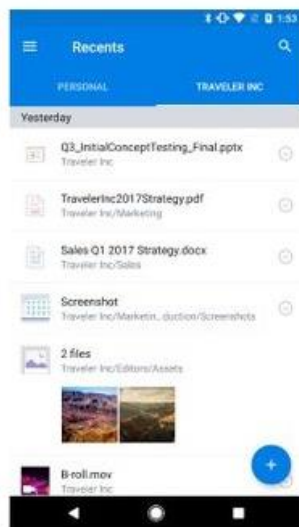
1:53

Recents

PERSONAL

TRAVELER INC

Yesterday

Q3_InitialConceptTesting_Final.pptx
Traveler Inc

TravelerInc2017Strategy.pdf
Traveler Inc/Marketing

Sales Q1 2017 Strategy.docx
Traveler Inc/Sales

Screenshot
Traveler Inc/Marketin...duction/Screenshots

2 files
Traveler Inc/Editors/Assets

B-roll.mov
Traveler Inc